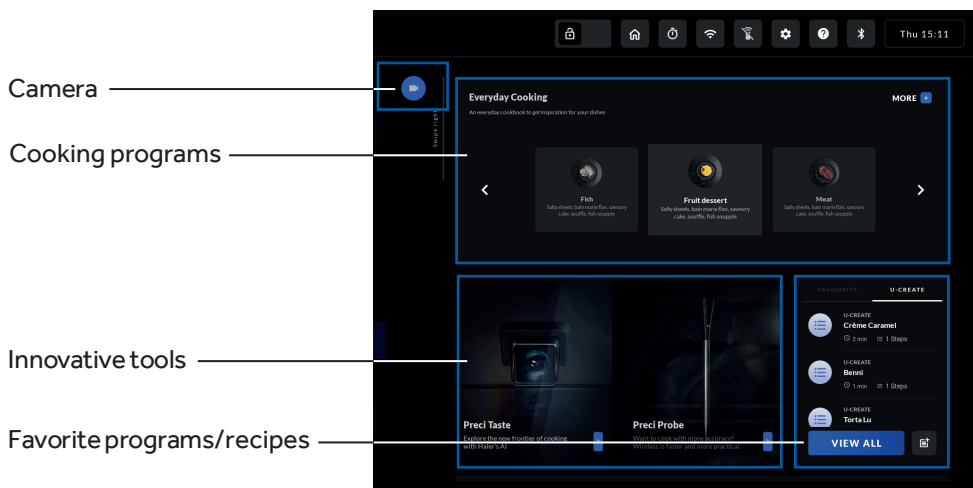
Camera

Cooking programs

Innovative tools

Favorite programs/recipes

Thu 15:11

Swipe right

Everyday Cooking

An everyday cookbook to get inspiration for your dishes

MORE

Fish
Salty sheets, bain marie flan, savoury cake, soufflé, fish soupple

Fruit dessert
Salty sheets, bain marie flan, savoury cake, soufflé, fish soupple

Meat
Salty sheets, bain marie flan, savoury cake, soufflé, fish soupple

Preci Taste
Explore the new frontier of cooking with Haier's AI

Preci Probe
Want to cook with more accuracy? Wireless is faster and more practical.

FAVOURITE

U-CREATE

U-CREATE
Crème Caramel
2 min 1 Steps

U-CREATE
Benni
1 min 1 Steps

U-CREATE
Torta Lu

VIEW ALL